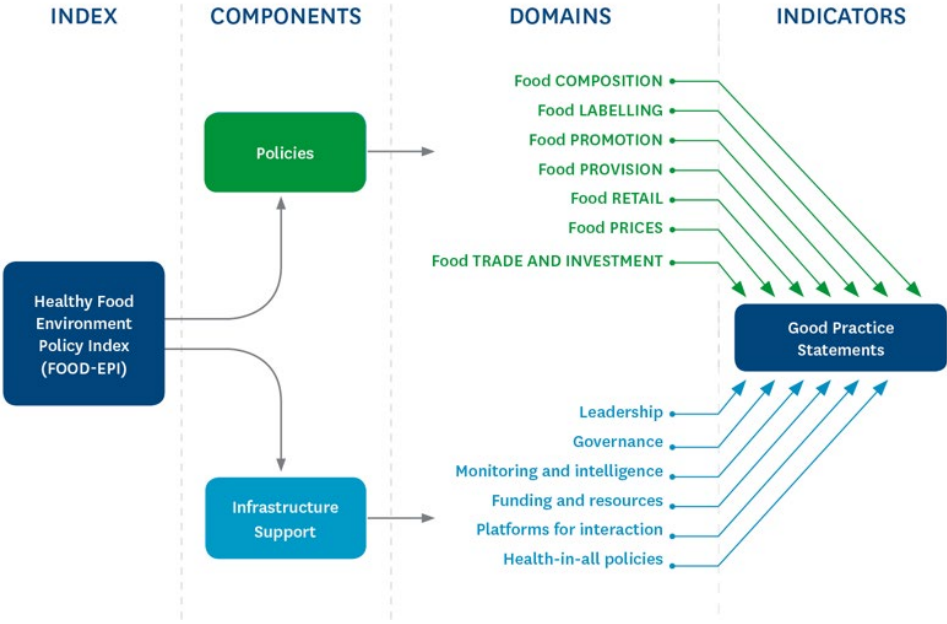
INDEX

COMPONENTS

DOMAINS

INDICATORS

Policies

Food COMPOSITION
Food LABELLING
Food PROMOTION
Food PROVISION
Food RETAIL
Food PRICES
Food TRADE AND INVESTMENT

Healthy Food Environment Policy Index (FOOD-EPI)

Good Practice Statements

Leadership
Governance
Monitoring and intelligence
Funding and resources
Platforms for interaction
Health-in-all policies

Infrastructure Support